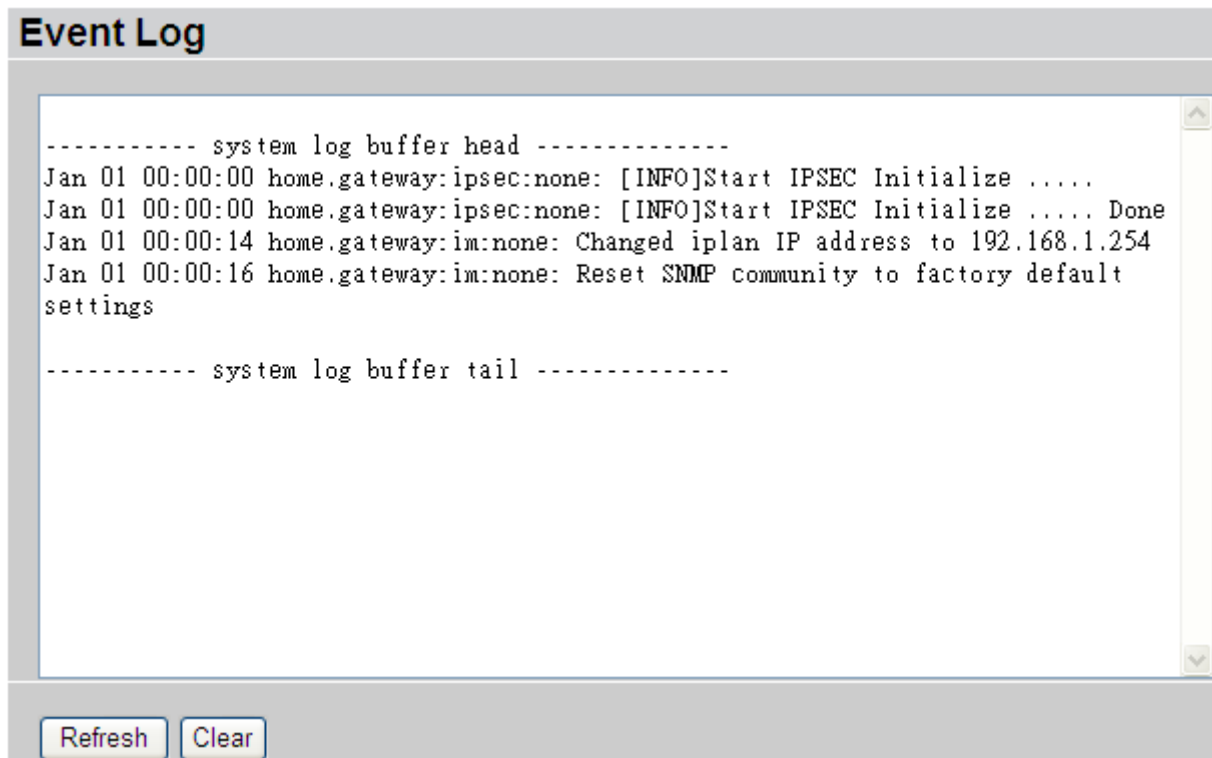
Event Log

----------- system log buffer head -------------
Jan 01 00:00:00 home.gateway:ipsec:none: [INFO]Start IPSEC Initialize .....
Jan 01 00:00:00 home.gateway:ipsec:none: [INFO]Start IPSEC Initialize ..... Done
Jan 01 00:00:14 home.gateway:im:none: Changed iplan IP address to 192.168.1.254
Jan 01 00:00:16 home.gateway:im:none: Reset SNMP community to factory default settings

----------- system log buffer tail -------------

Refresh Clear